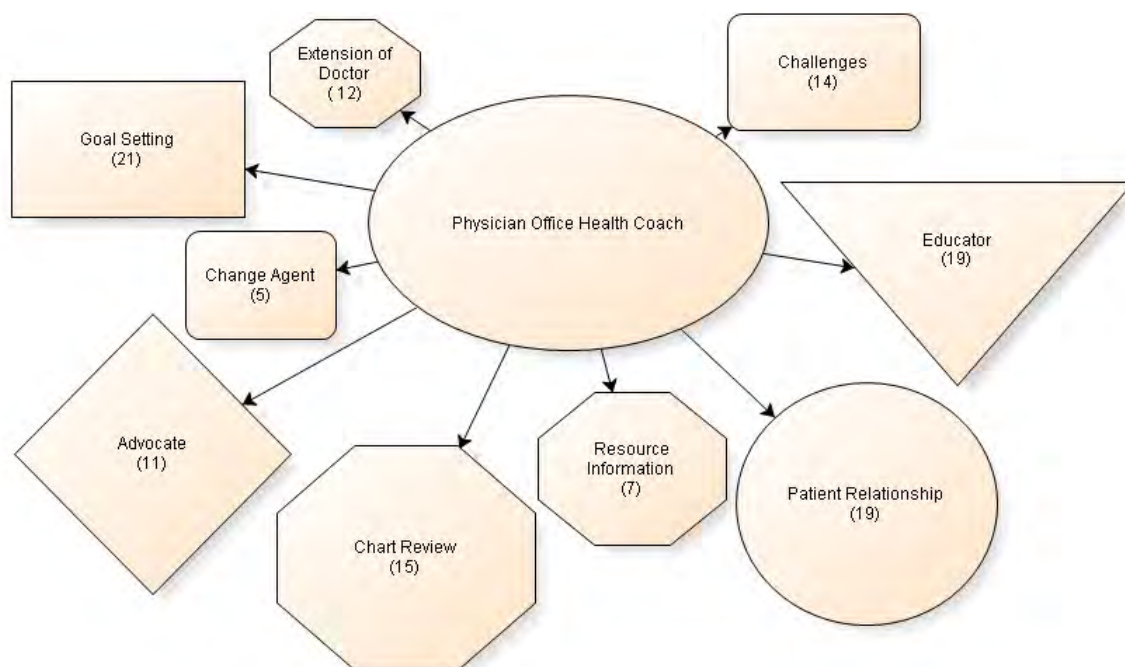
Extension of Doctor
(12)

Challenges
(14)

Goal Setting
(21)

Physician Office Health Coach

Change Agent
(5)

Educator
(19)

Advocate
(11)

Resource Information
(7)

Patient Relationship
(19)

Chart Review
(15)